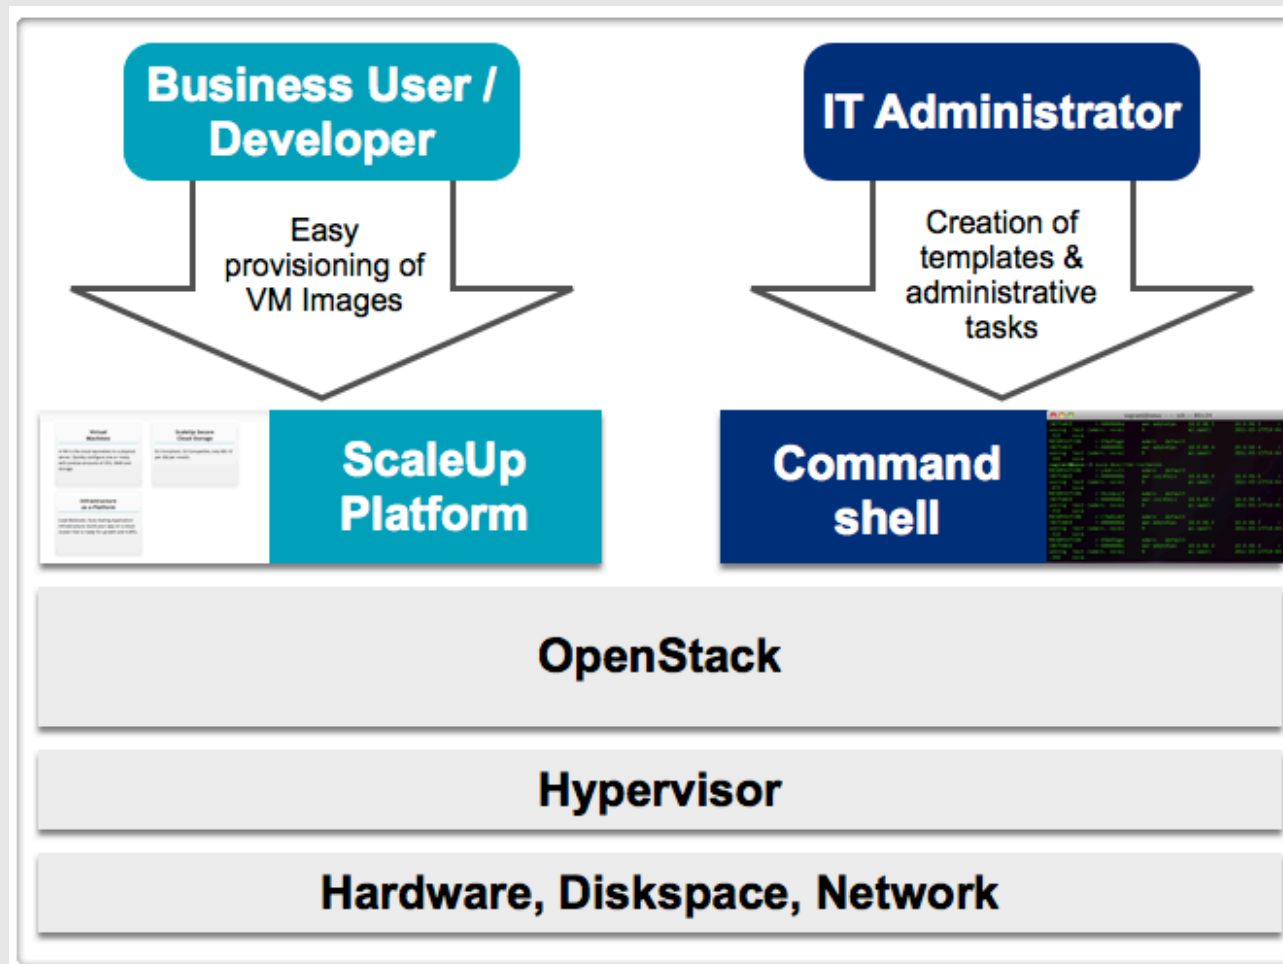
Business User / Developer

IT Administrator

Easy provisioning of VM Images

Creation of templates & administrative tasks

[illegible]

ScaleUp Platform

Command shell

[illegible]

OpenStack

Hypervisor

Hardware, Diskspace, Network